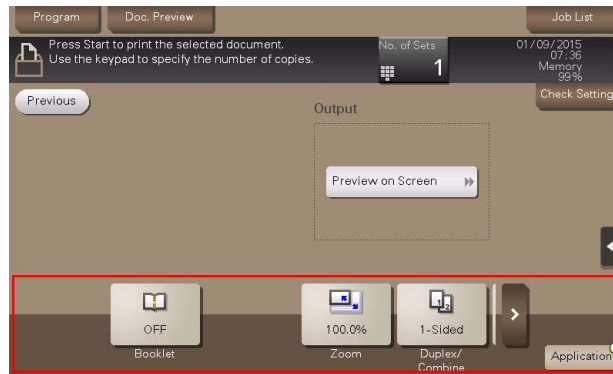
Program Doc. Preview Job List

Press Start to print the selected document. Use the keypad to specify the number of copies.

No. of Sets 1

01/09/2015 07:36 Memory 99%

Check Setting

Previous

Output

Preview on Screen

OFF
Booklet

100.0%
Zoom

1-Sided
Duplex/ Combine

Application